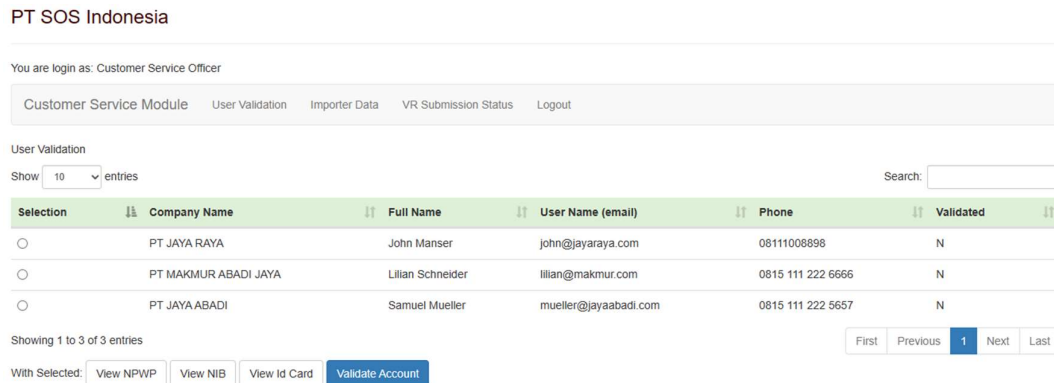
PT SOS Indonesia

You are login as: Customer Service Officer

Customer Service Module User Validation Importer Data VR Submission Status Logout

User Validation

Show 10 entries

Search:

| Selection | Company Name | Full Name | User Name (email) | Phone | Validated |
|---|---|---|---|---|---|
| ○ | PT JAYA RAYA | John Manser | john@jayaraya.com | 08111008898 | N |
| ○ | PT MAKMUR ABADI JAYA | Lilian Schneider | lilian@makmur.com | 0815 111 222 6666 | N |
| ○ | PT JAYA ABADI | Samuel Mueller | mueller@jayaabadi.com | 0815 111 222 5657 | N |

Showing 1 to 3 of 3 entries

First Previous 1 Next Last

With Selected: View NPWP View NIB View Id Card Validate Account